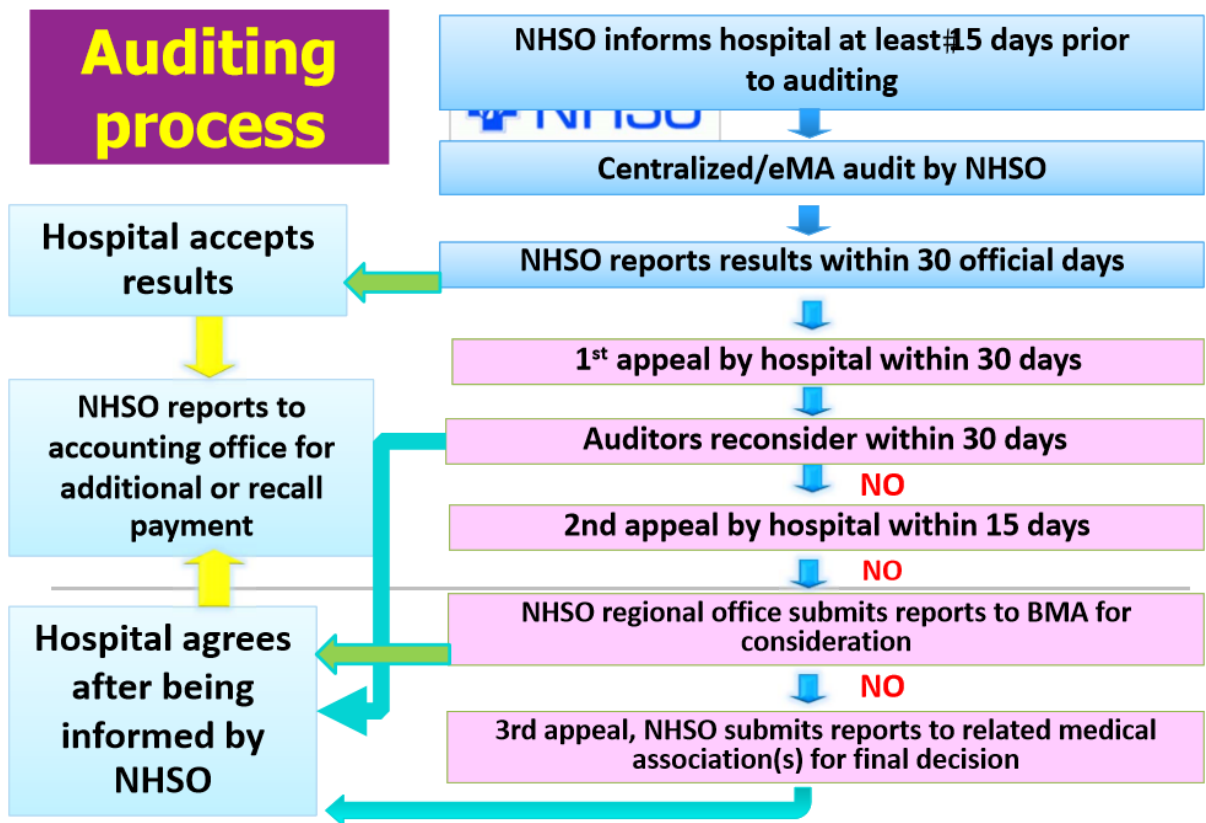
Auditing process

NHSO informs hospital at least 15 days prior to auditing

NHSO

Centralized/eMA audit by NHSO

NHSO reports results within 30 official days

Hospital accepts results

$1^{st}$ appeal by hospital within 30 days

NHSO reports to accounting office for additional or recall payment

Auditors reconsider within 30 days

NO

2nd appeal by hospital within 15 days

NO

NHSO regional office submits reports to BMA for consideration

Hospital agrees after being informed by NHSO

NO

3rd appeal, NHSO submits reports to related medical association(s) for final decision